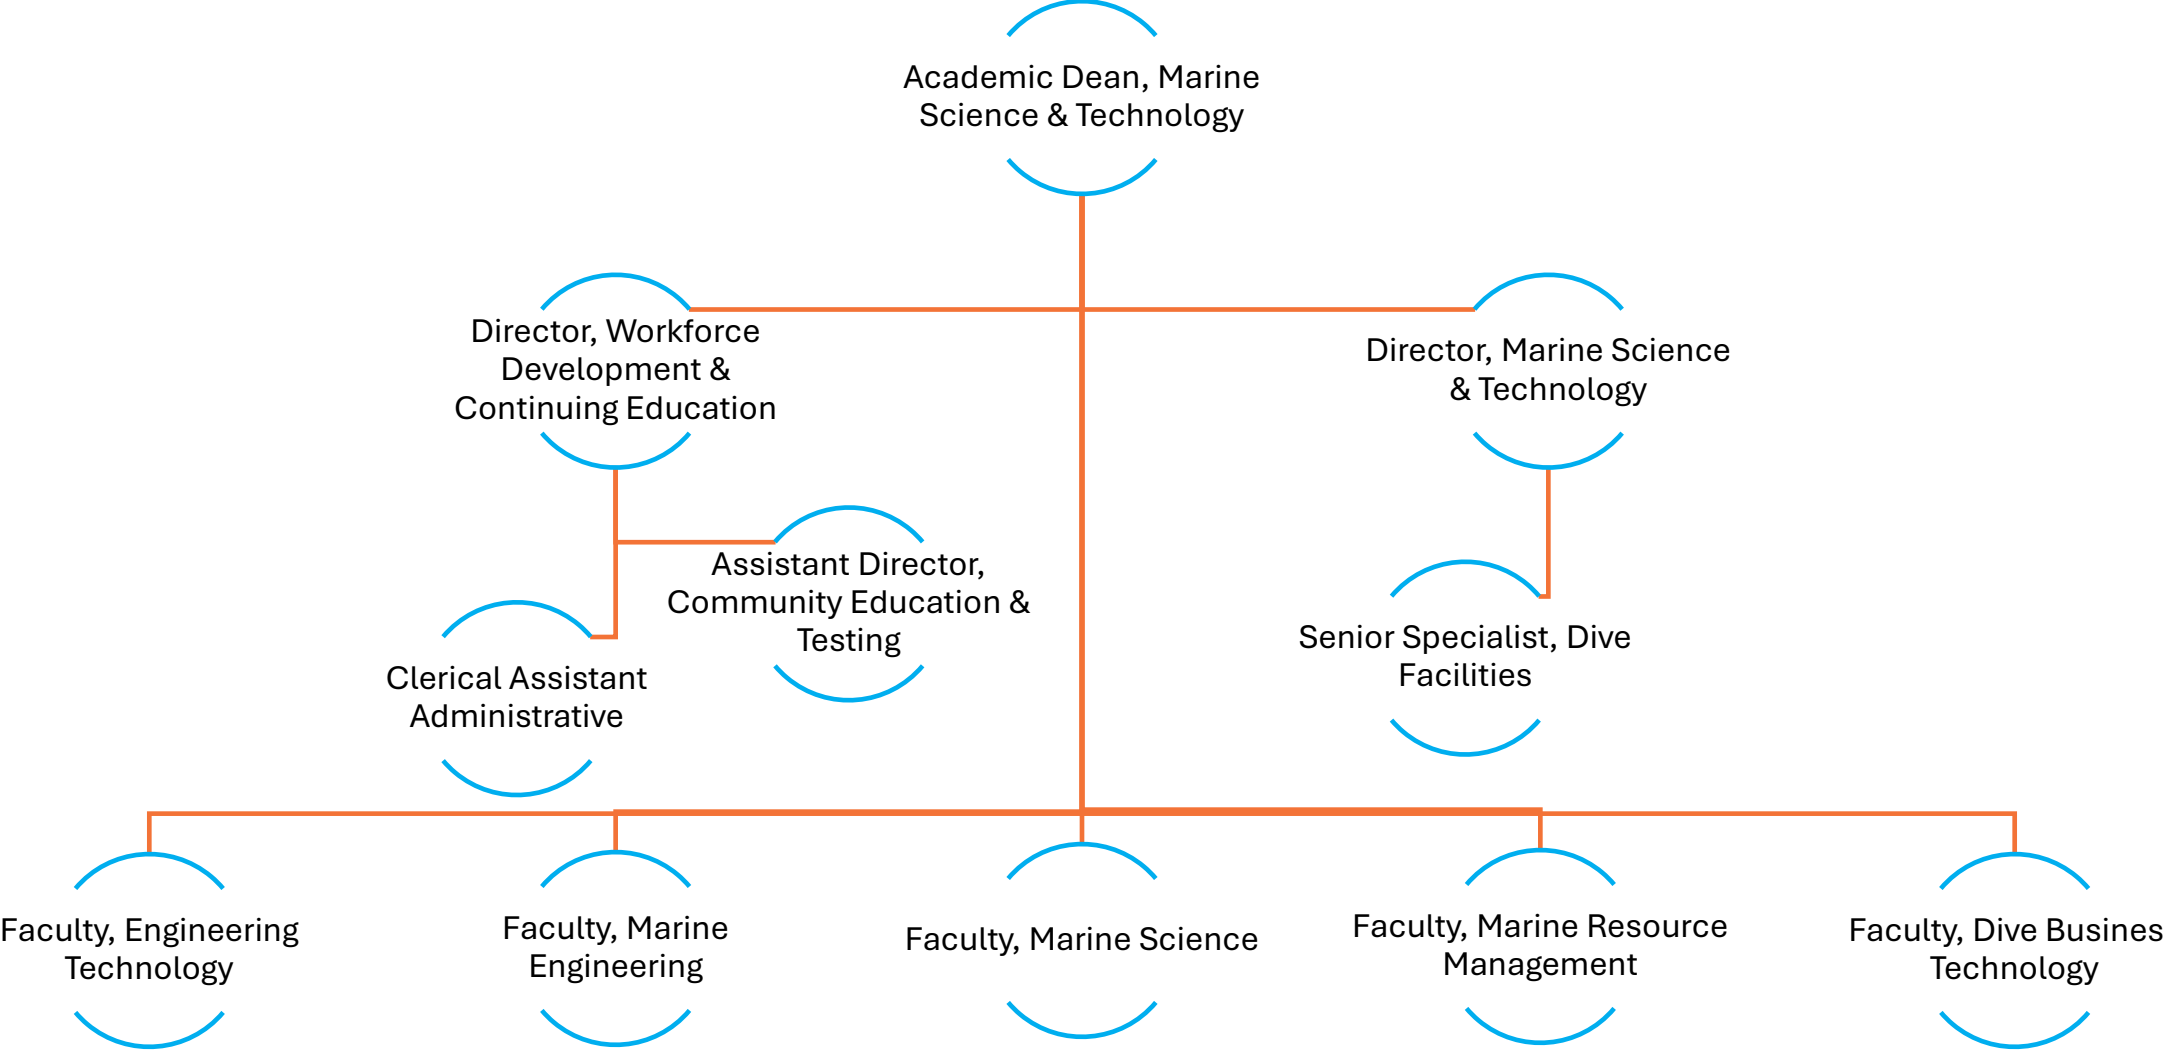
Academic Dean, Marine Science & Technology

Director, Workforce Development & Continuing Education

Director, Marine Science & Technology

Assistant Director, Community Education & Testing

Clerical Assistant Administrative

Senior Specialist, Dive Facilities

Faculty, Engineering Technology

Faculty, Marine Engineering

Faculty, Marine Science

Faculty, Marine Resource Management

Faculty, Dive Busines Technology